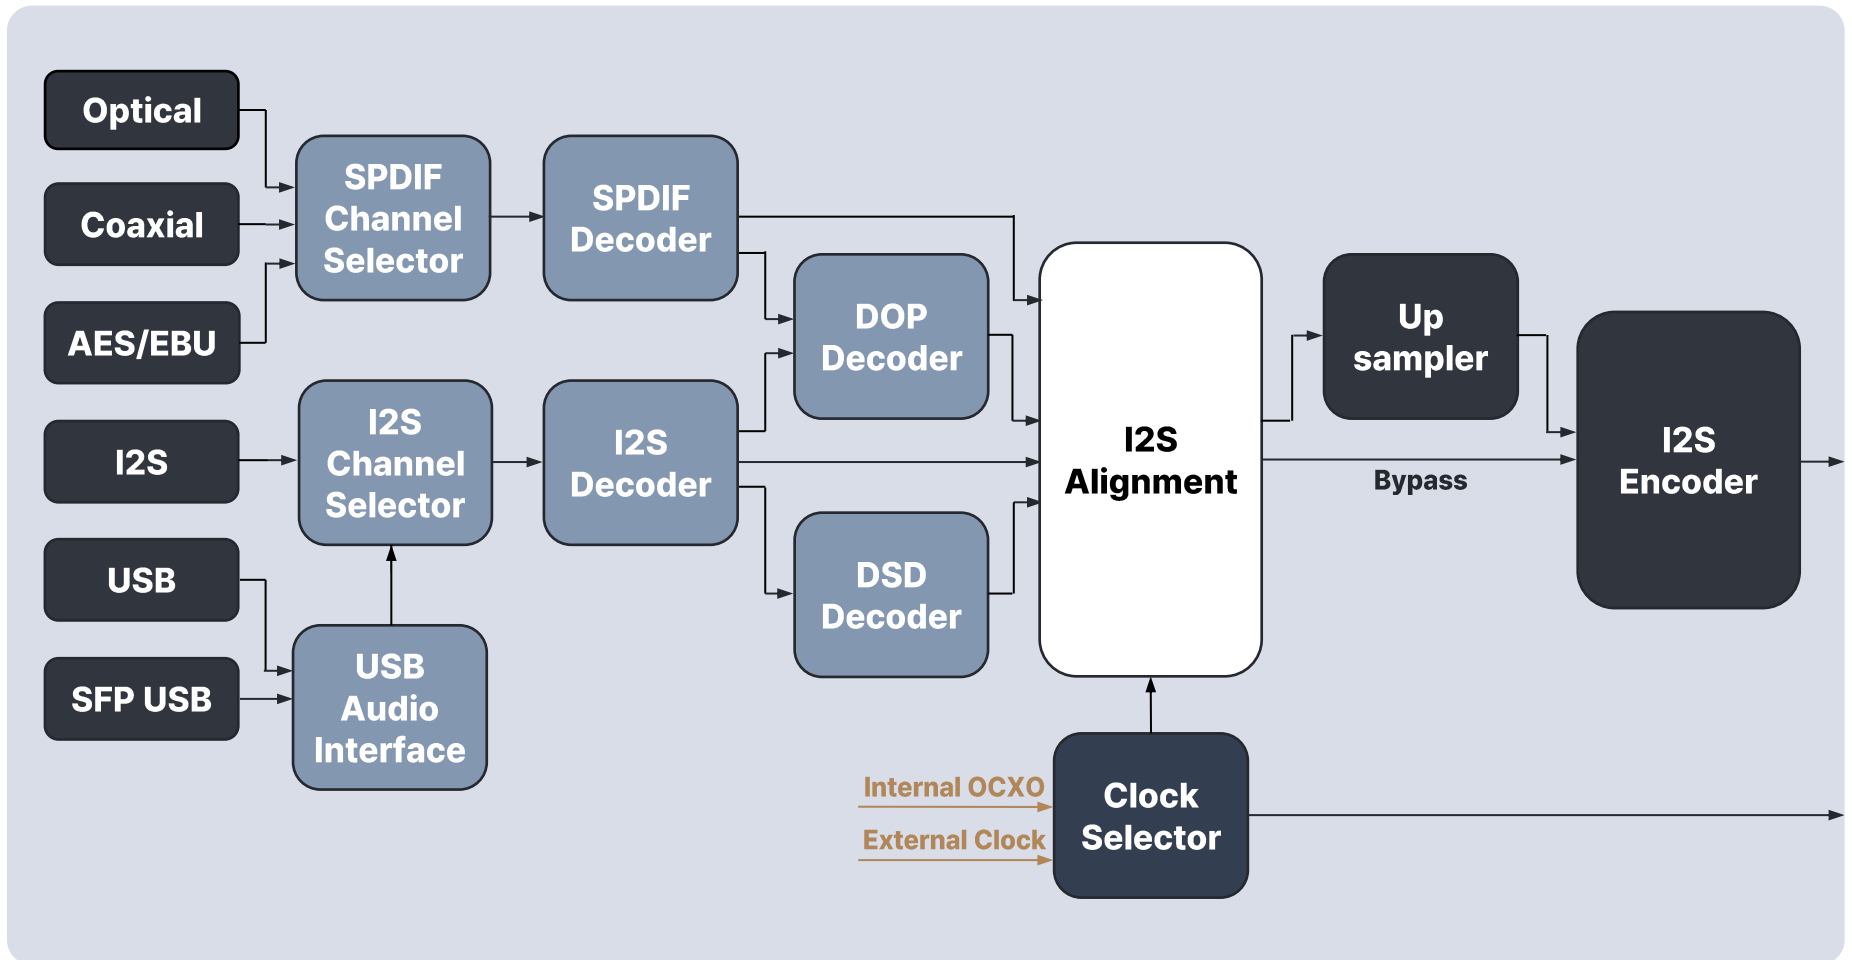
Optical

Coaxial

AES/EBU

I2S

USB

SFP USB

SPDIF Channel Selector

I2S Channel Selector

USB Audio Interface

SPDIF Decoder

I2S Decoder

DOP Decoder

DSD Decoder

I2S Alignment

Up sampler

Bypass

I2S Encoder

Internal OCXO

External Clock

Clock Selector